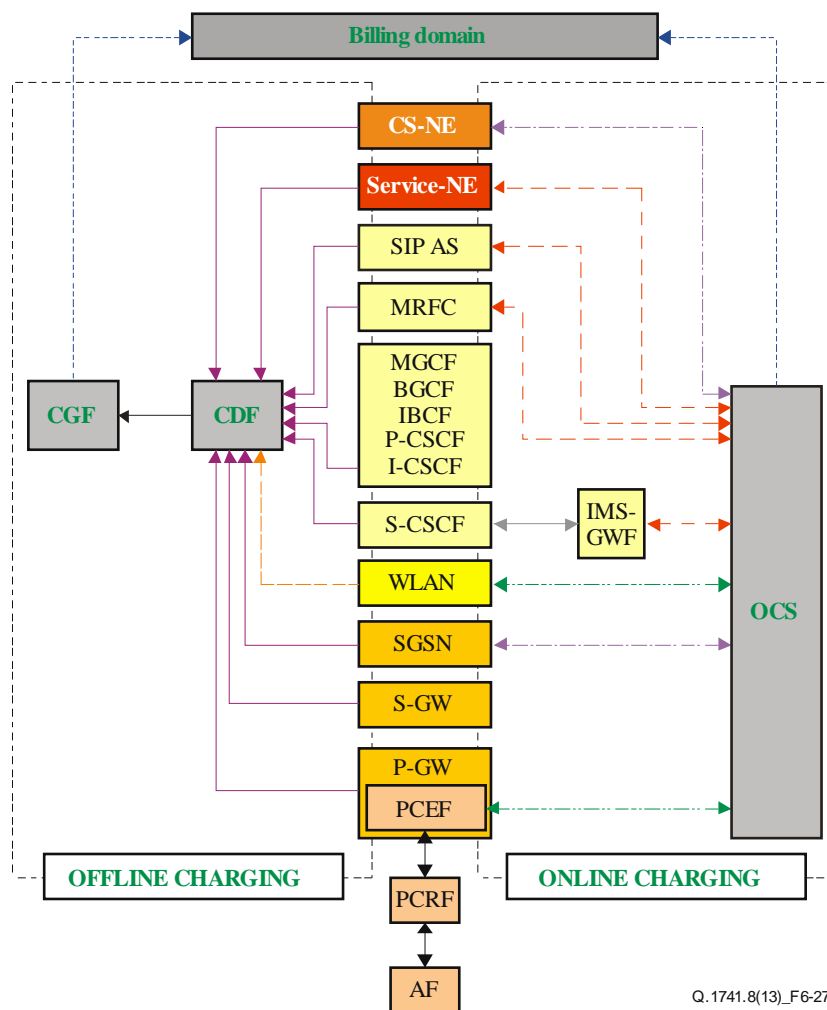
Billing domain

CS-NE

Service-NE

SIP AS

MRFC

MGCF
BGCF
IBCF
P-CSCF
I-CSCF

CGF

CDF

S-CSCF

IMS-GWF

WLAN

OCS

SGSN

S-GW

P-GW

PCEF

OFFLINE CHARGING

ONLINE CHARGING

PCRF

AF

Q.1741.8(13)_F6-27